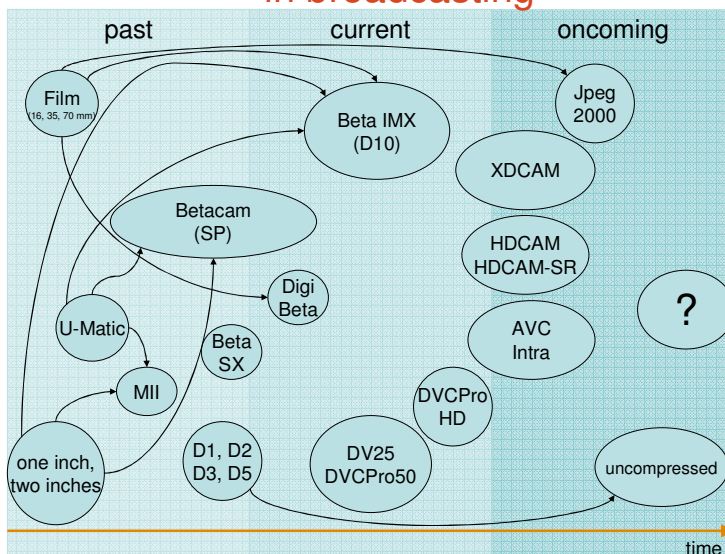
in broadcasting

past

current

oncoming

Film
(16, 35, 70 mm)

Beta IMX
(D10)

Jpeg
2000

XDCAM

Betacam
(SP)

HDCAM
HDCAM-SR

Digi
Beta

?

U-Matic

Beta
SX

AVC
Intra

MII

DVCPro
HD

one inch,
two inches

D1, D2
D3, D5

DV25
DVCPro50

uncompressed

time